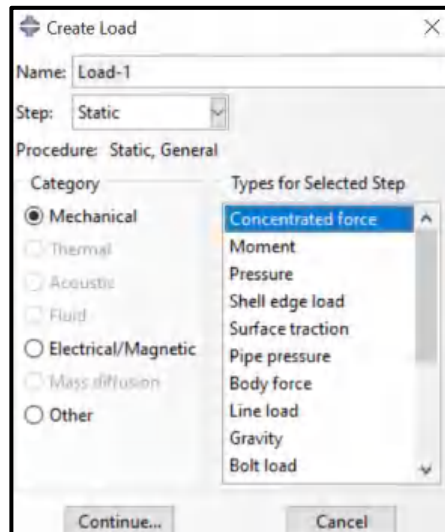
Create Load

Name: Load-1

Step: Static

Procedure: Static, General

Category
Mechanical
Thermal
Acoustic
Fluid
Electrical/Magnetic
Mass diffusion
Other

Types for Selected Step
Concentrated force
Moment
Pressure
Shell edge load
Surface traction
Pipe pressure
Body force
Line load
Gravity
Bolt load

Continue...
Cancel